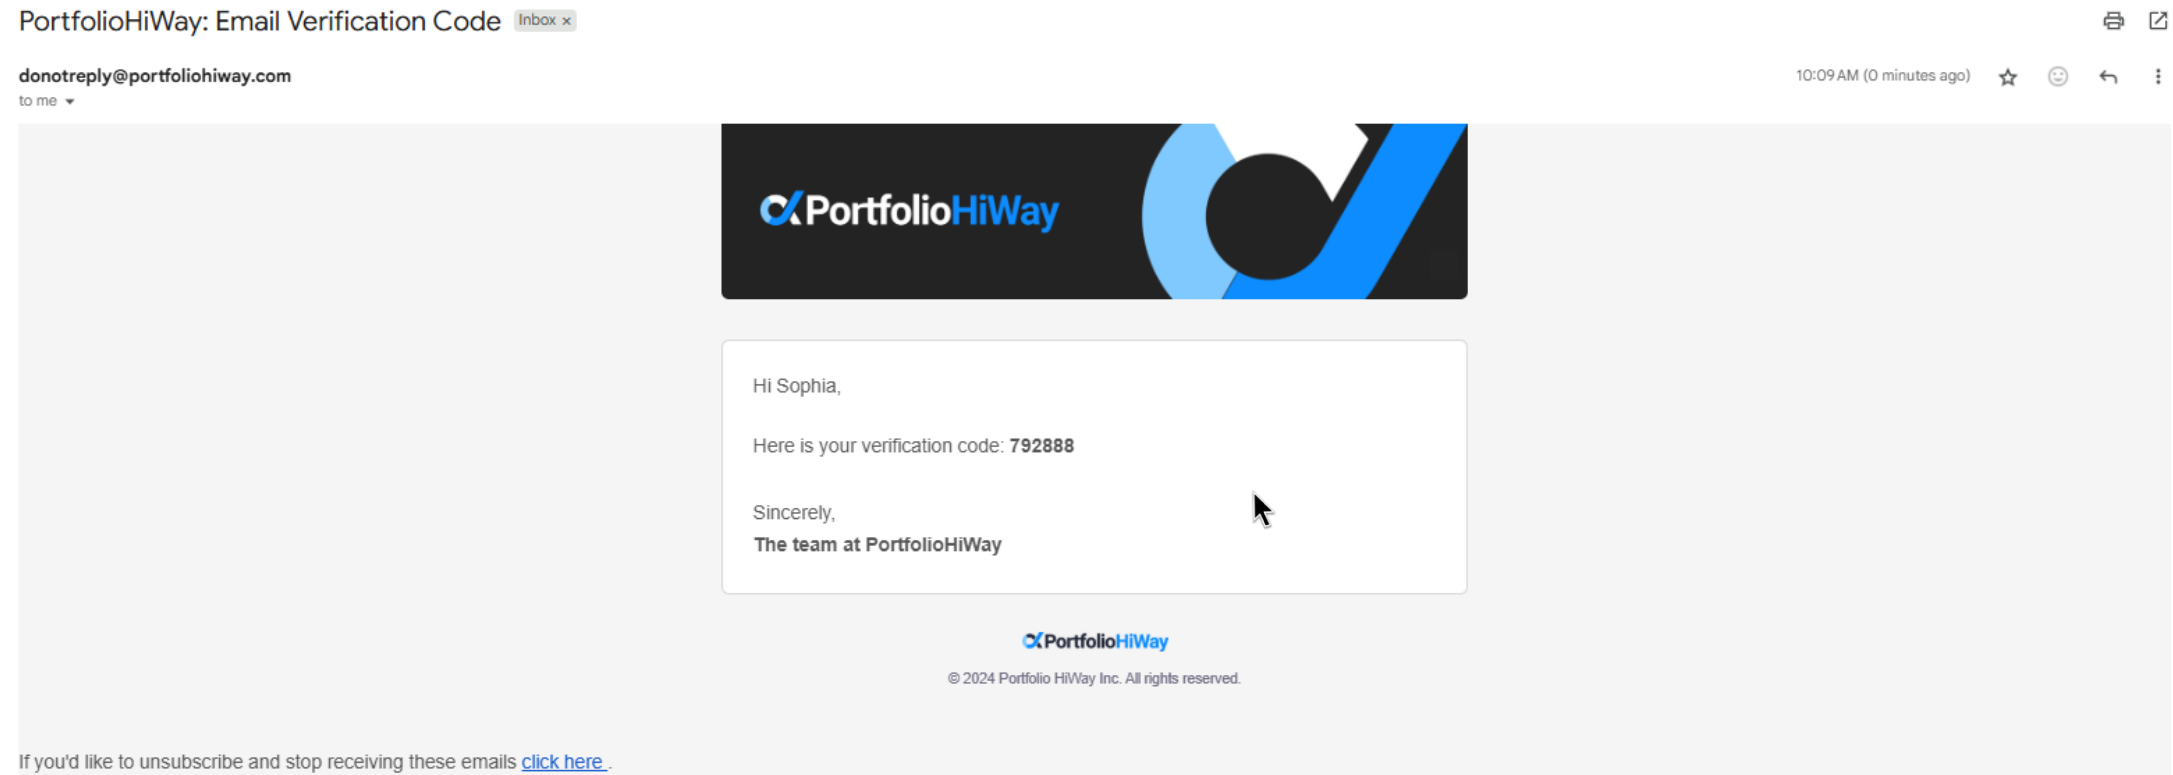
PortfolioHiWay: Email Verification Code Inbox ×

donotreply@portfoliohiway.com
to me

10:09 AM (0 minutes ago)

PortfolioHiWay

Hi Sophia,

Here is your verification code: **792888**

Sincerely,
**The team at PortfolioHiWay**

PortfolioHiWay

© 2024 Portfolio HiWay Inc. All rights reserved.

If you'd like to unsubscribe and stop receiving these emails click here .